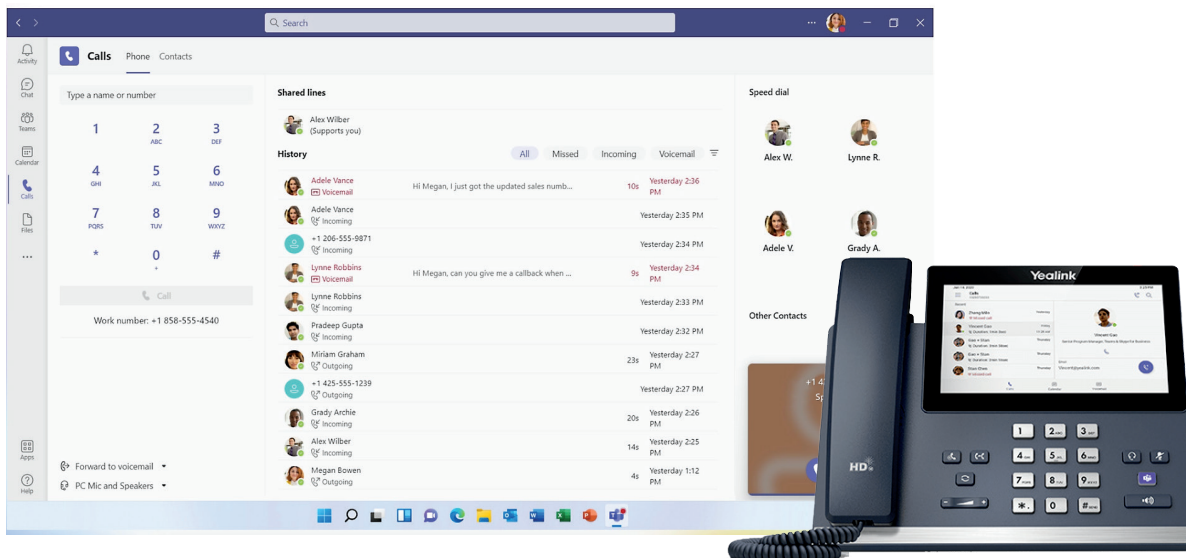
Search

Activity
Chat
Teams
Calendar
Calls
Files
...
Apps
Help

Calls Phone Contacts

Type a name or number

1
2 ABC
3 DEF
4 GHI
5 JKL
6 MNO
7 PQRS
8 TUV
9 WXYZ
*
0 +
#

Call

Work number: +1 858-555-4540

Forward to voicemail
PC Mic and Speakers

Shared lines

Alex Wilber
(Supports you)

History

All Missed Incoming Voicemail

| | | | |
|---|---|---|---|
| Adele Vance Voicemail | Hi Megan, I just got the updated sales numb... | 10s | Yesterday 2:36 PM |
| Adele Vance Incoming | | | Yesterday 2:35 PM |
| +1 206-555-9871 Incoming | | | Yesterday 2:34 PM |
| Lynne Robbins Voicemail | Hi Megan, can you give me a callback when ... | 9s | Yesterday 2:34 PM |
| Lynne Robbins Incoming | | | Yesterday 2:33 PM |
| Pradeep Gupta Incoming | | | Yesterday 2:32 PM |
| Miriam Graham Outgoing | | 23s | Yesterday 2:27 PM |
| +1 425-555-1239 Outgoing | | | Yesterday 2:27 PM |
| Grady Archie Incoming | | 20s | Yesterday 2:26 PM |
| Alex Wilber Incoming | | 14s | Yesterday 2:25 PM |
| Megan Bowen Outgoing | | 4s | Yesterday 1:12 PM |

Speed dial

Alex W.
Lynne R.
Adele V.
Grady A.

Other Contacts

+1 4
Sp

Yealink

Vincent Guo

HD

1
2 ABC
3 DEF
4 GHI
5 JKL
6 MNO
7 PQRS
8 TUV
9 WXYZ
*.
0
#